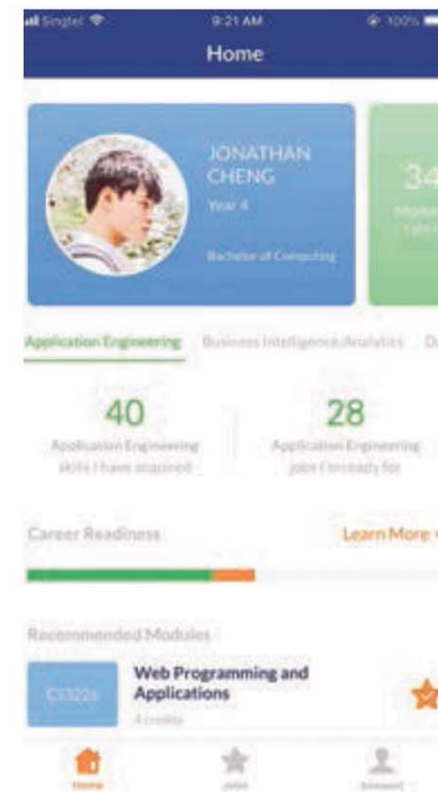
Singtel 9:21 AM 100%
Home

JONATHAN CHENG
Year 4
Bachelor of Computing

34
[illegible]

Application Engineering Business Intelligence/Analytics D

40
Application Engineering skills I have acquired

28
Application Engineering jobs I'm ready for

Career Readiness Learn More

Recommended Modules

CS3226
Web Programming and Applications
4 credits

Home Jobs Account